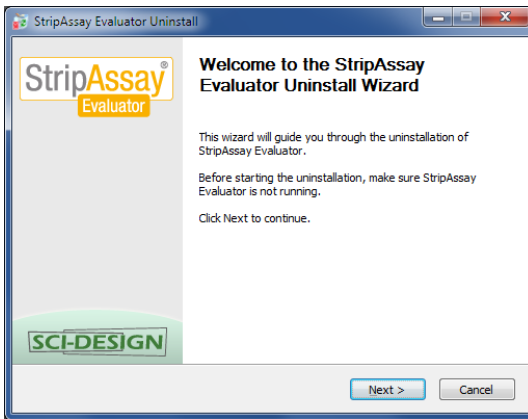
StripAssay Evaluator Uninstall

StripAssay®
Evaluator

SCI-DESIGN

Welcome to the StripAssay Evaluator Uninstall Wizard

This wizard will guide you through the uninstallation of StripAssay Evaluator.

Before starting the uninstallation, make sure StripAssay Evaluator is not running.

Click Next to continue.

Next >
Cancel